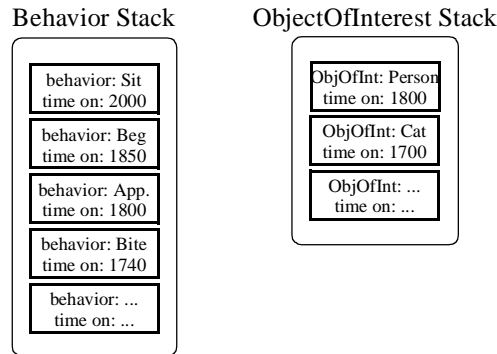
Behavior Stack

behavior: Sit
time on: 2000

behavior: Beg
time on: 1850

behavior: App.
time on: 1800

behavior: Bite
time on: 1740

behavior: ...
time on: ...

ObjectOfInterest Stack

ObjOfInt: Person
time on: 1800

ObjOfInt: Cat
time on: 1700

ObjOfInt: ...
time on: ...